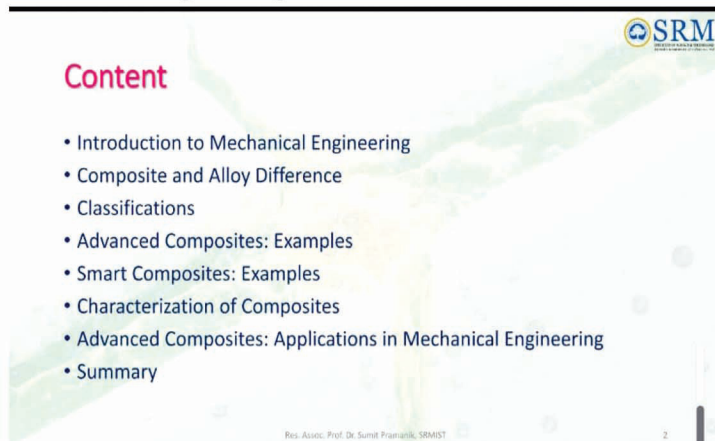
SRM
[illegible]

Content

• Introduction to Mechanical Engineering
• Composite and Alloy Difference
• Classifications
• Advanced Composites: Examples
• Smart Composites: Examples
• Characterization of Composites
• Advanced Composites: Applications in Mechanical Engineering
• Summary

Res. Assoc. Prof. Dr. Sumit Pramanik, SRMIST

2